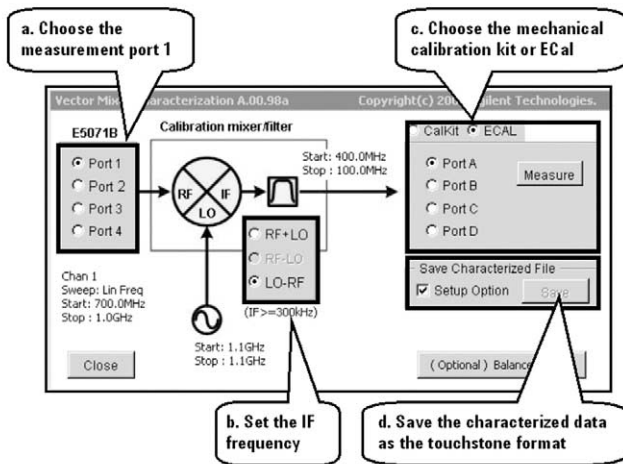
a. Choose the measurement port 1

c. Choose the mechanical calibration kit or ECal

Vector Mix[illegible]aracterization A.00.98a

Copyright(c) 20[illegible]gilent Technologies.

E5071B

Calibration mixer/filter

Port 1
Port 2
Port 3
Port 4

RF
IF
LO

Start: 400.0MHz
Stop : 100.0MHz

CalKit
ECAL

Port A
Port B
Port C
Port D

Measure

RF+LO
RF-LO
LO-RF

(IF>=300kHz)

Chan 1
Sweep: Lin Freq
Start: 700.0MHz
Stop : 1.0GHz

Start: 1.1GHz
Stop : 1.1GHz

Save Characterized File
Setup Option
Save

Close

( Optional ) Balance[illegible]

b. Set the IF frequency

d. Save the characterized data as the touchstone format